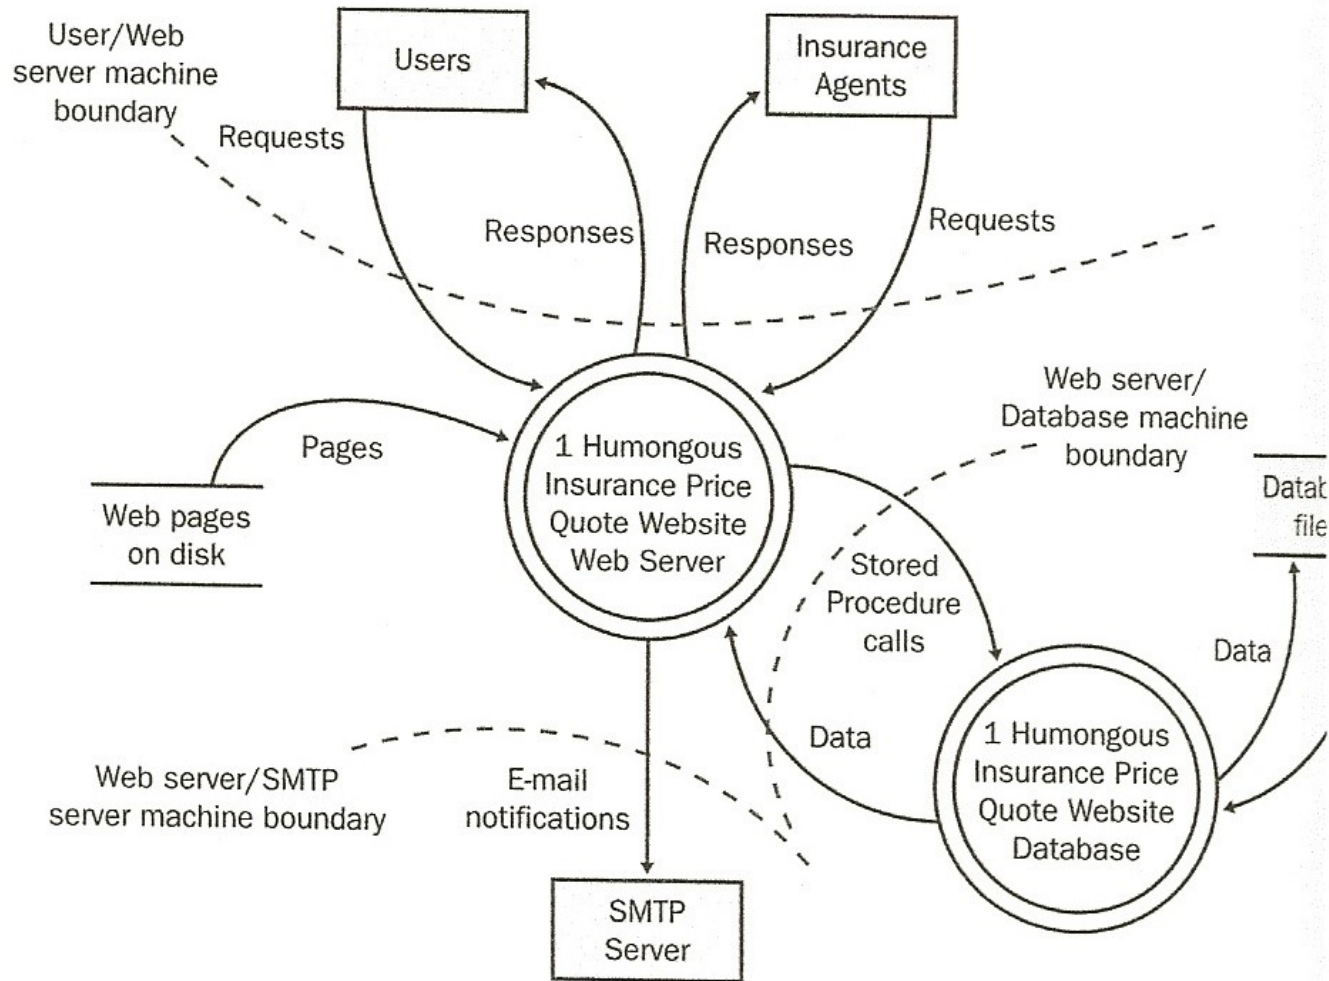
User/Web server machine boundary

Users

Insurance Agents

Requests

Responses

Responses

Requests

Web server/ Database machine boundary

Pages

1 Humongous Insurance Price Quote Website Web Server

Web pages on disk

Datab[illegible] file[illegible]

Stored Procedure calls

Data

Data

1 Humongous Insurance Price Quote Website Database

Web server/SMTP server machine boundary

E-mail notifications

SMTP Server